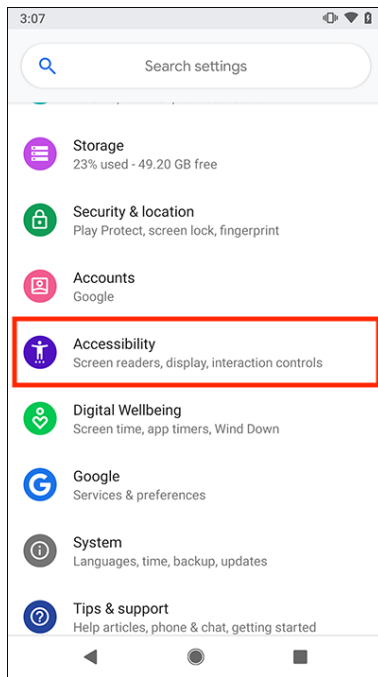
3:07

Search settings

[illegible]

Storage
23% used - 49.20 GB free

Security & location
Play Protect, screen lock, fingerprint

Accounts
Google

Accessibility
Screen readers, display, interaction controls

Digital Wellbeing
Screen time, app timers, Wind Down

Google
Services & preferences

System
Languages, time, backup, updates

Tips & support
Help articles, phone & chat, getting started